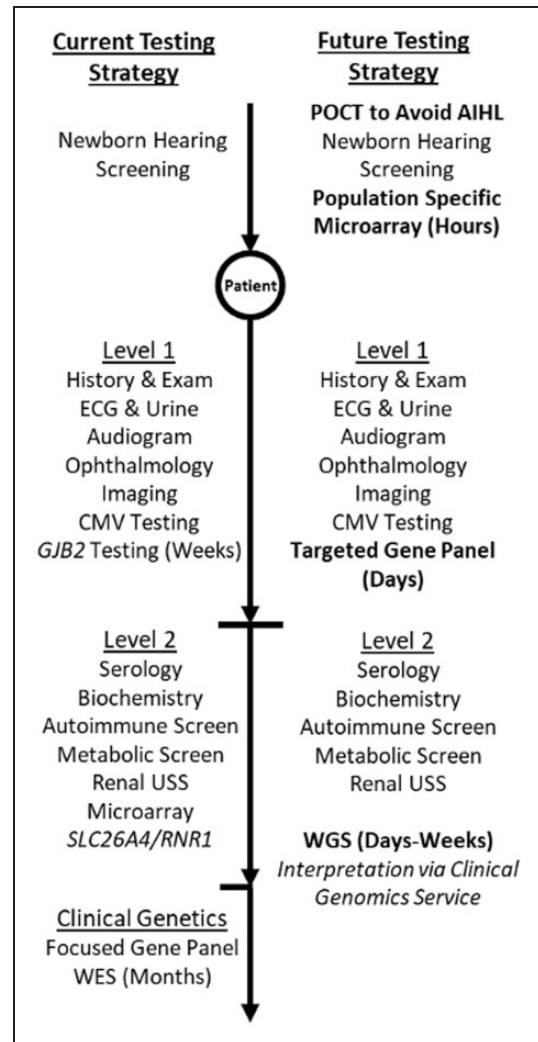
Current Testing Strategy

Newborn Hearing Screening

Future Testing Strategy

POCT to Avoid AIHL
Newborn Hearing Screening
Population Specific Microarray (Hours)

Patient

Level 1
History & Exam
ECG & Urine
Audiogram
Ophthalmology
Imaging
CMV Testing
GJB2 Testing (Weeks)

Level 1
History & Exam
ECG & Urine
Audiogram
Ophthalmology
Imaging
CMV Testing
Targeted Gene Panel (Days)

Level 2
Serology
Biochemistry
Autoimmune Screen
Metabolic Screen
Renal USS
Microarray
SLC26A4/RNR1

Level 2
Serology
Biochemistry
Autoimmune Screen
Metabolic Screen
Renal USS

WGS (Days-Weeks)
Interpretation via Clinical Genomics Service

Clinical Genetics
Focused Gene Panel
WES (Months)